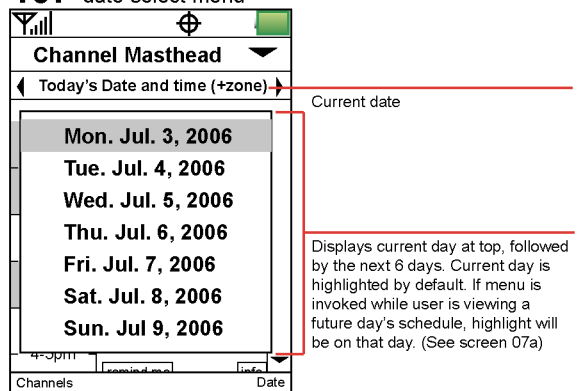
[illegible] date select menu

Channel Masthead

Today's Date and time (+zone)

Current date

Mon. Jul. 3, 2006
Tue. Jul. 4, 2006
Wed. Jul. 5, 2006
Thu. Jul. 6, 2006
Fri. Jul. 7, 2006
Sat. Jul. 8, 2006
Sun. Jul 9, 2006

Displays current day at top, followed by the next 6 days. Current day is highlighted by default. If menu is invoked while user is viewing a future day's schedule, highlight will be on that day. (See screen 07a)

4-5pm

remind me

info

Channels

Date